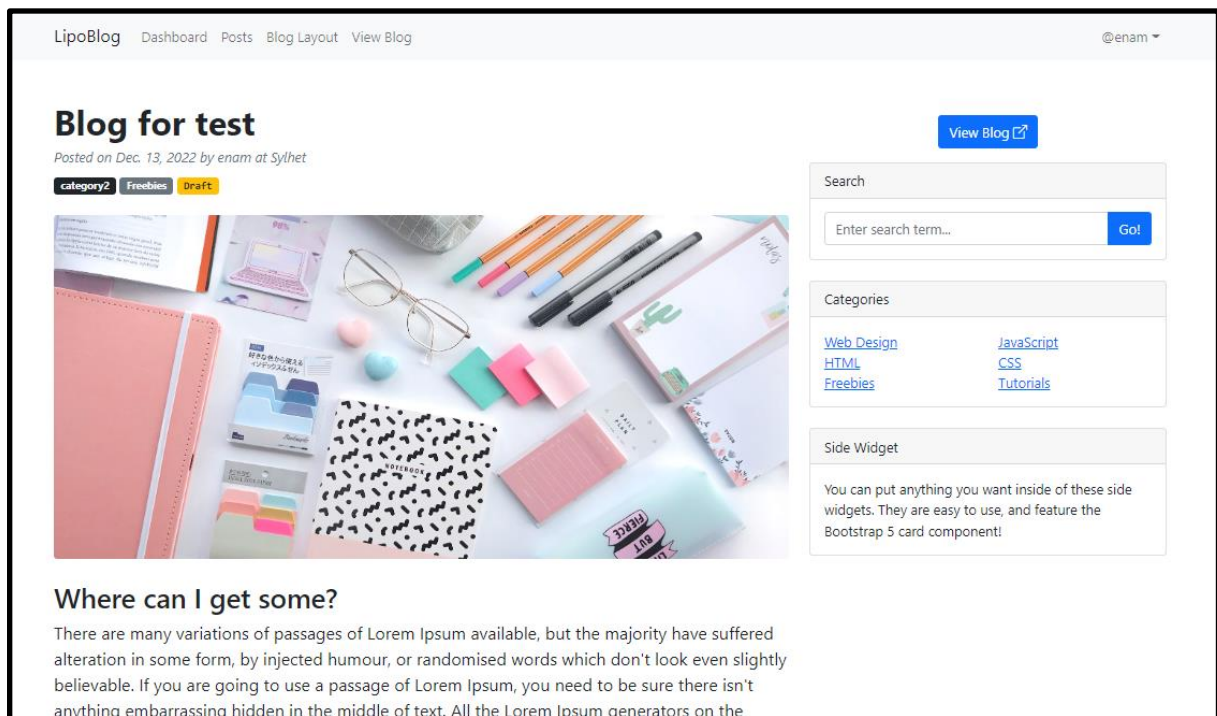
LipoBlog Dashboard Posts Blog Layout View Blog

@enam

Blog for test

Posted on Dec. 13, 2022 by enam at Sylhet

category2 Freebies Draft

View Blog

Search

Enter search term...

Go!

Categories

| Web Design | JavaScript |
|---|---|
| HTML | CSS |
| Freebies | Tutorials |

Side Widget

You can put anything you want inside of these side widgets. They are easy to use, and feature the Bootstrap 5 card component!

Where can I get some?

There are many variations of passages of Lorem Ipsum available, but the majority have suffered alteration in some form, by injected humour, or randomised words which don't look even slightly believable. If you are going to use a passage of Lorem Ipsum, you need to be sure there isn't anything embarrassing hidden in the middle of text. All the Lorem Ipsum generators on the